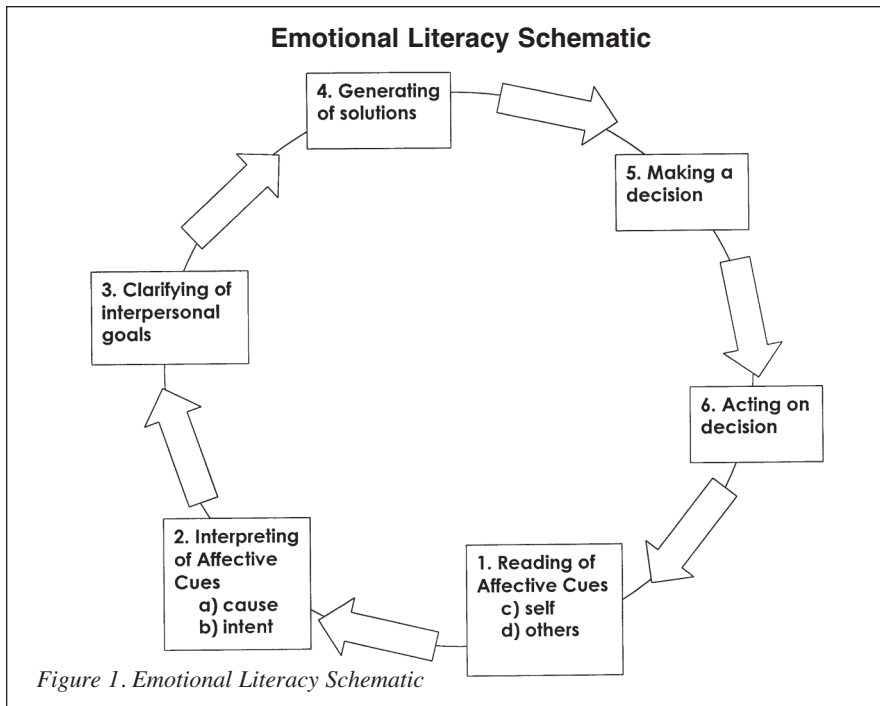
Emotional Literacy Schematic

4. Generating of solutions

5. Making a decision

3. Clarifying of interpersonal goals

6. Acting on decision

2. Interpreting of Affective Cues
a) cause
b) intent

1. Reading of Affective Cues
c) self
d) others

*Figure 1. Emotional Literacy Schematic*